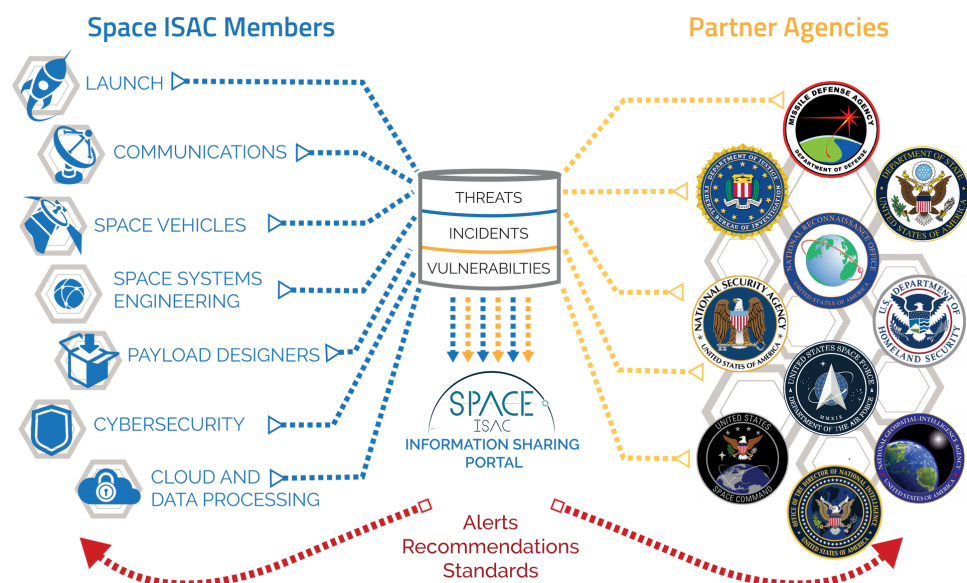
Space ISAC Members

Partner Agencies

LAUNCH

COMMUNICATIONS

SPACE VEHICLES

SPACE SYSTEMS ENGINEERING

PAYLOAD DESIGNERS

CYBERSECURITY

CLOUD AND DATA PROCESSING

THREATS

INCIDENTS

VULNERABILTIES

SPACE ISAC

INFORMATION SHARING PORTAL

Alerts
Recommendations
Standards

MISSILE DEFENSE AGENCY

DEPARTMENT OF DEFENSE

DEPARTMENT OF JUSTICE FEDERAL BUREAU OF INVESTIGATION

DEPARTMENT OF STATE UNITED STATES OF AMERICA

NATIONAL RECONNAISSANCE OFFICE UNITED STATES OF AMERICA

NATIONAL SECURITY AGENCY UNITED STATES OF AMERICA

U.S. DEPARTMENT OF HOMELAND SECURITY

UNITED STATES SPACE FORCE DEPARTMENT OF THE AIR FORCE MMXIX

UNITED STATES SPACE COMMAND

NATIONAL GEOSPATIAL-INTELLIGENCE AGENCY UNITED STATES OF AMERICA

OFFICE OF THE DIRECTOR OF NATIONAL INTELLIGENCE UNITED STATES OF AMERICA